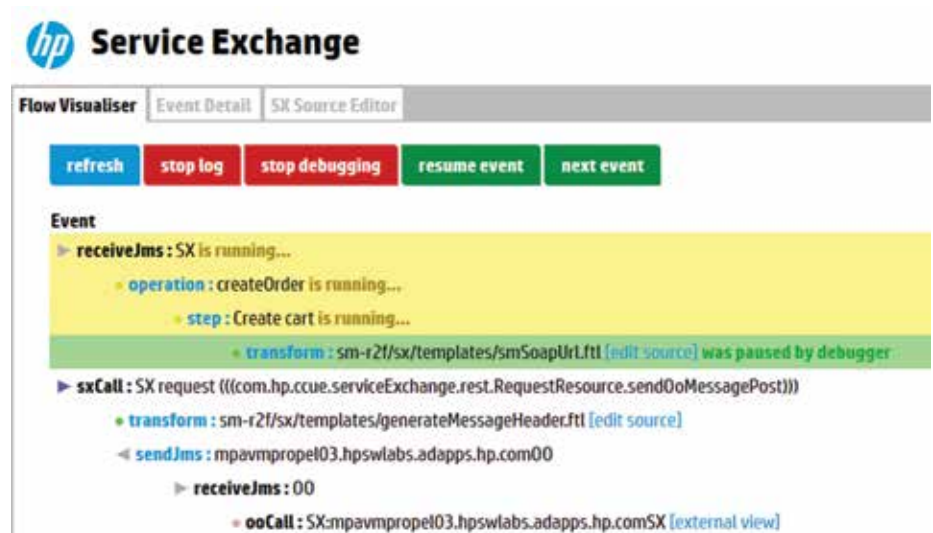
hp Service Exchange

Flow Visualiser | Event Detail | SX Source Editor

refresh | stop log | stop debugging | resume event | next event

Event

receiveJms : SX is running...

operation : createOrder is running...

step : Create cart is running...

transform : sm-r2f/sx/templates/smSoapUrl.ftl [edit source] was paused by debugger

sxCall : SX request (((com.hp.ccue.serviceExchange.rest.RequestResource.sendOoMessagePost)))

transform : sm-r2f/sx/templates/generateMessageHeader.ftl [edit source]

sendJms : mpavmpropel03.hpswlabs.adapps.hp.comOO

receiveJms : OO

ooCall : SX:mpavmpropel03.hpswlabs.adapps.hp.comSX [external view]